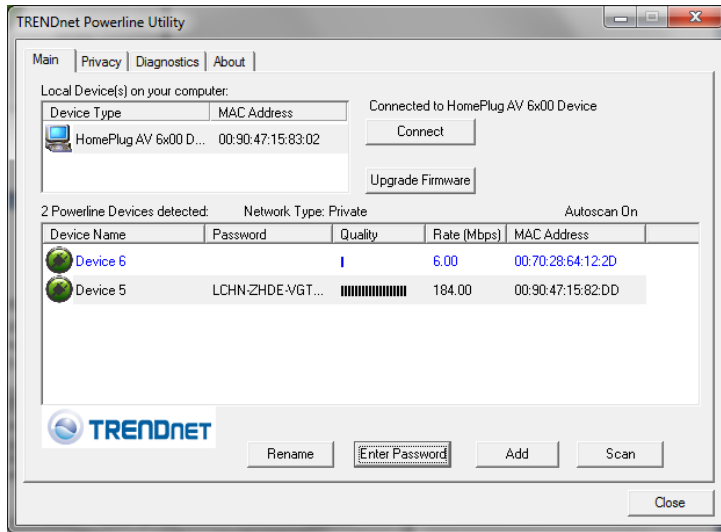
TRENDnet Powerline Utility

Main | Privacy | Diagnostics | About

Local Device(s) on your computer:

| Device Type | MAC Address |
|---|---|
| HomePlug AV 6x00 D... | 00:90:47:15:83:02 |

Connected to HomePlug AV 6x00 Device

Connect

Upgrade Firmware

2 Powerline Devices detected: Network Type: Private Autoscan On

| Device Name | Password | Quality | Rate (Mbps) | MAC Address |
|---|---|---|---|---|
| Device 6 | | | 6.00 | 00:70:28:64:12:2D |
| Device 5 | LCHN-ZHDE-VGT... | | 184.00 | 00:90:47:15:82:DD |

TRENDnet

Rename Enter Password Add Scan

Close